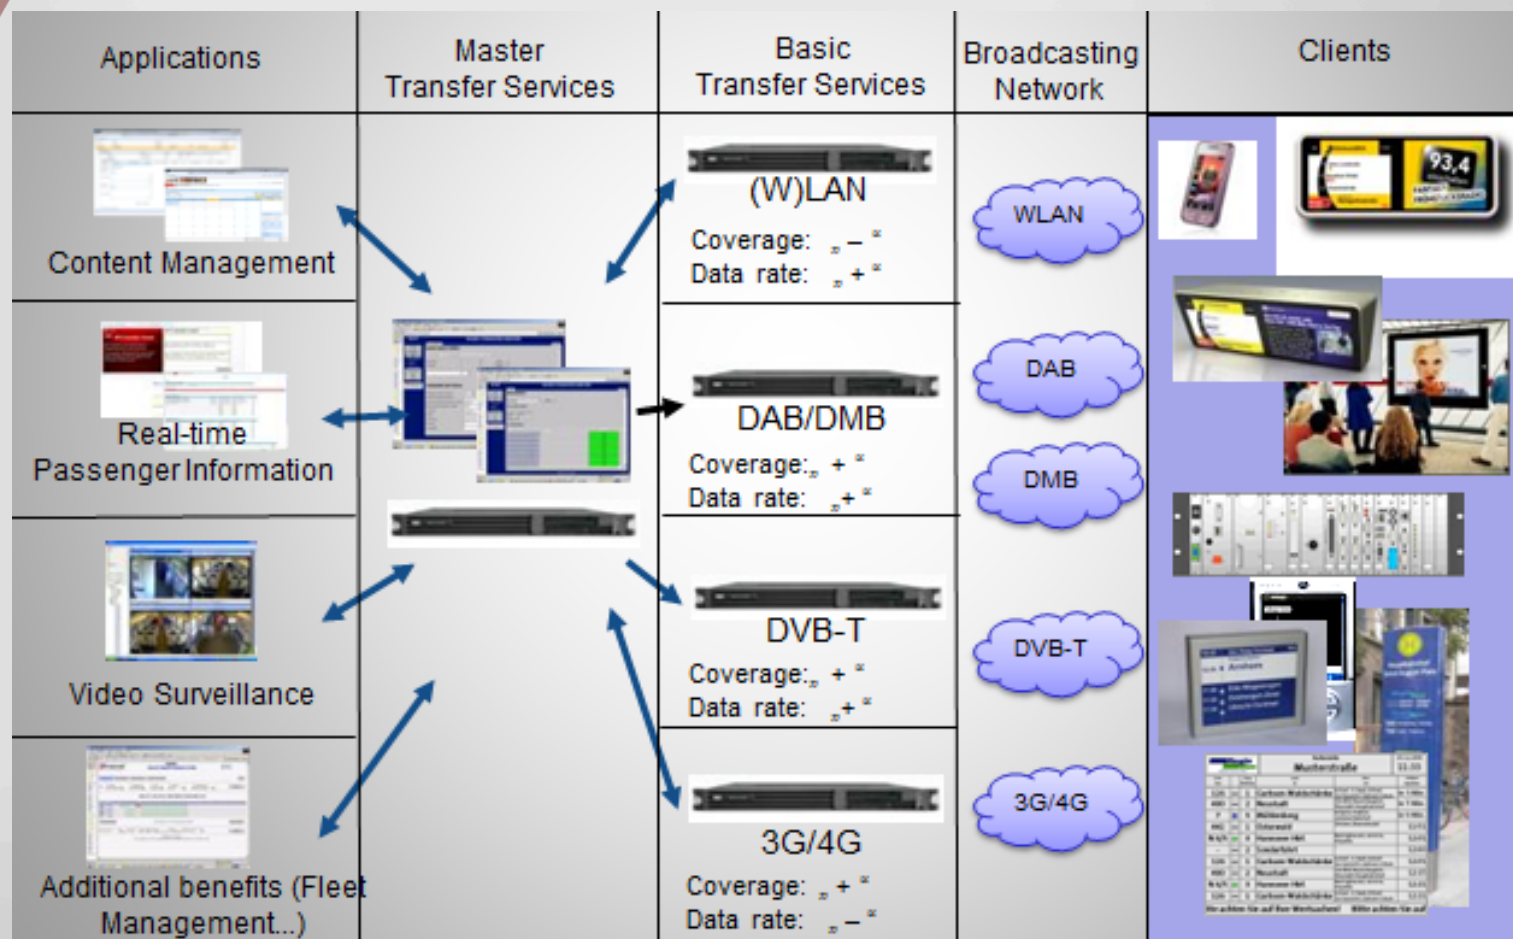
| Applications | Master Transfer Services | Basic Transfer Services | Broadcasting Network | Clients |
|---|---|---|---|---|
| Content Management | | (W)LAN Coverage: „ – “ Data rate: „ + “ | WLAN | |
| Real-time Passenger Information | | DAB/DMB Coverage: „ + “ Data rate: „ + “ | DAB DMB | |
| Video Surveillance | | DVB-T Coverage: „ + “ Data rate: „ + “ | DVB-T | |
| Additional benefits (Fleet Management...) | | 3G/4G Coverage: „ + “ Data rate: „ – “ | 3G/4G | |

93,4

Musterstraße